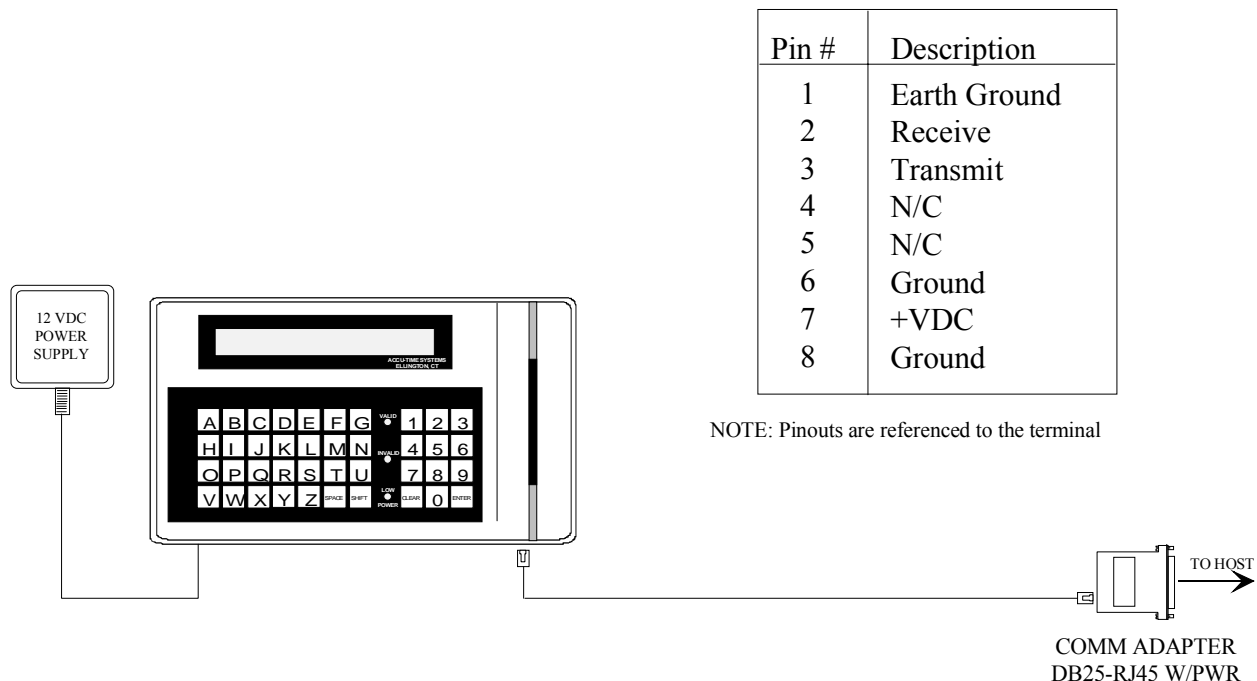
| Pin # | Description |
|---|---|
| 1 | Earth Ground |
| 2 | Receive |
| 3 | Transmit |
| 4 | N/C |
| 5 | N/C |
| 6 | Ground |
| 7 | +VDC |
| 8 | Ground |

NOTE: Pinouts are referenced to the terminal

12 VDC POWER SUPPLY

ACCU-TIME SYSTEMS ELLINGTON, CT

A B C D E F G VALID 1 2 3
H I J K L M N INVALID 4 5 6
O P Q R S T U 7 8 9
V W X Y Z SPACE SHIFT LOW POWER CLEAR 0 ENTER

TO HOST

COMM ADAPTER DB25-RJ45 W/PWR